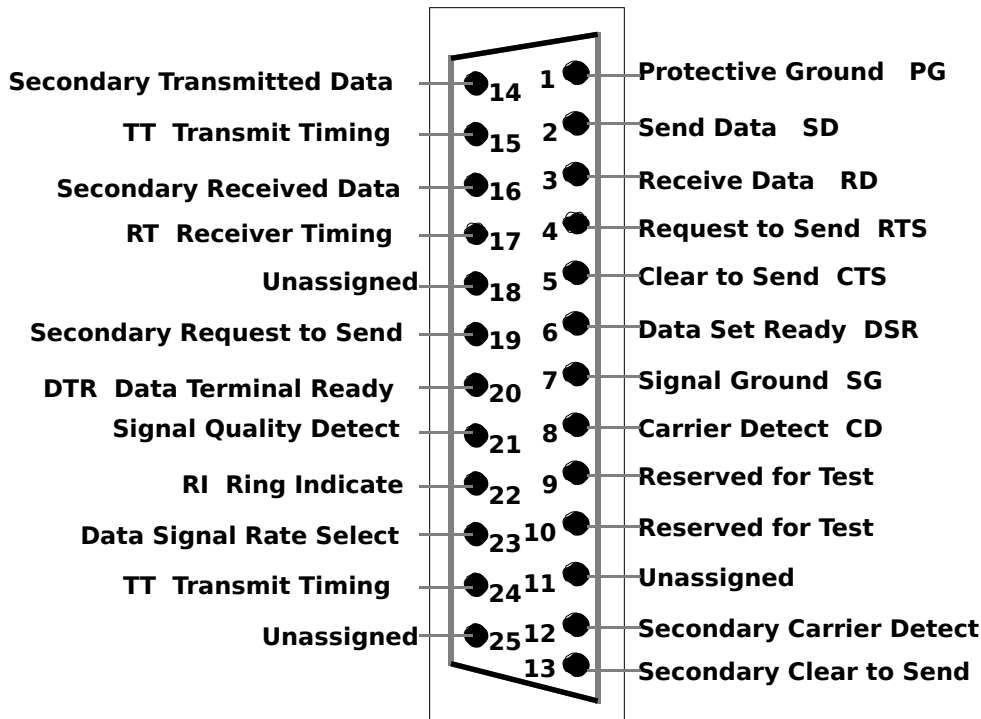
Secondary Transmitted Data 14
TT Transmit Timing 15
Secondary Received Data 16
RT Receiver Timing 17
Unassigned 18
Secondary Request to Send 19
DTR Data Terminal Ready 20
Signal Quality Detect 21
RI Ring Indicate 22
Data Signal Rate Select 23
TT Transmit Timing 24
Unassigned 25

1 Protective Ground PG
2 Send Data SD
3 Receive Data RD
4 Request to Send RTS
5 Clear to Send CTS
6 Data Set Ready DSR
7 Signal Ground SG
8 Carrier Detect CD
9 Reserved for Test
10 Reserved for Test
11 Unassigned
12 Secondary Carrier Detect
13 Secondary Clear to Send